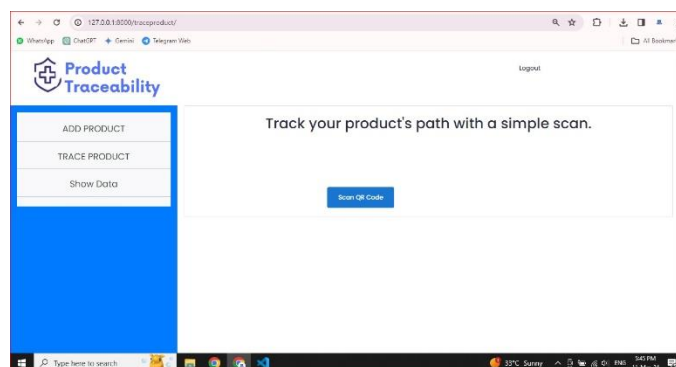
127.0.0.1:8000/traceproduct/

WhatsApp ChatGPT Gemini Telegram Web

All Bookmar

Product Traceability

Logout

ADD PRODUCT

TRACE PRODUCT

Show Data

Track your product's path with a simple scan.

Scan QR Code

Type here to search

33°C Sunny

ENG

3:45 PM

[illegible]